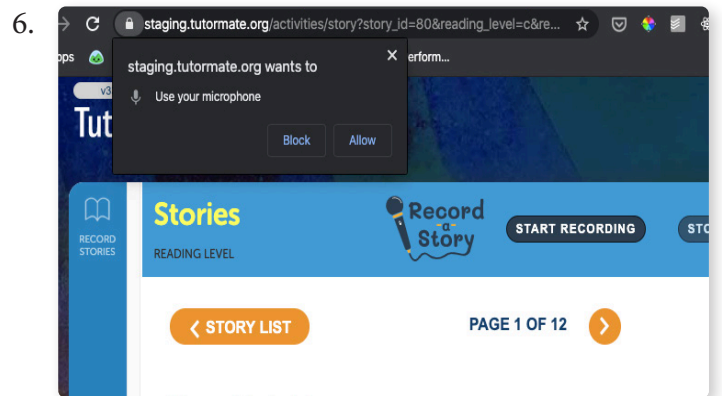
6.

staging.tutormate.org/activities/story?story_id=80&reading_level=c&re...

pps

erform...

staging.tutormate.org wants to

Use your microphone

Block

Allow

v3

Tut

RECORD STORIES

Stories

READING LEVEL

Record a Story

START RECORDING

STO

❮ STORY LIST

PAGE 1 OF 12